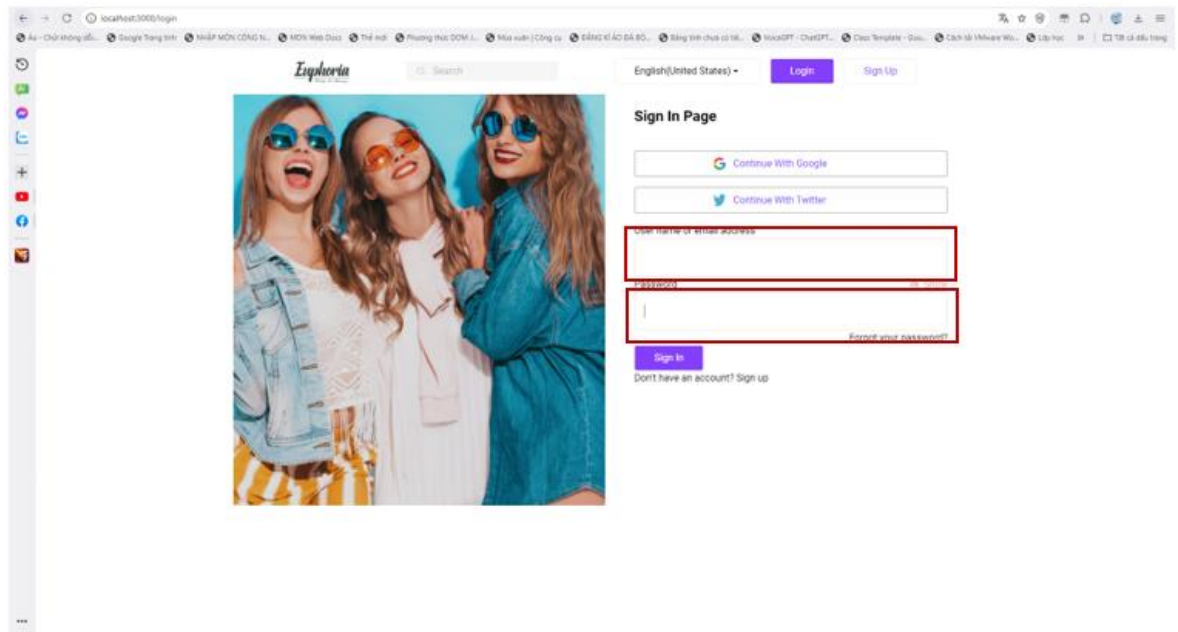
localhost:3000/login

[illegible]

Euphoria

Search

English(United States)

Login

Sign Up

Sign In Page

Continue With Google

Continue With Twitter

User name or email address

Password

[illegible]

Forgot your password?

Sign In

Don't have an account? Sign up